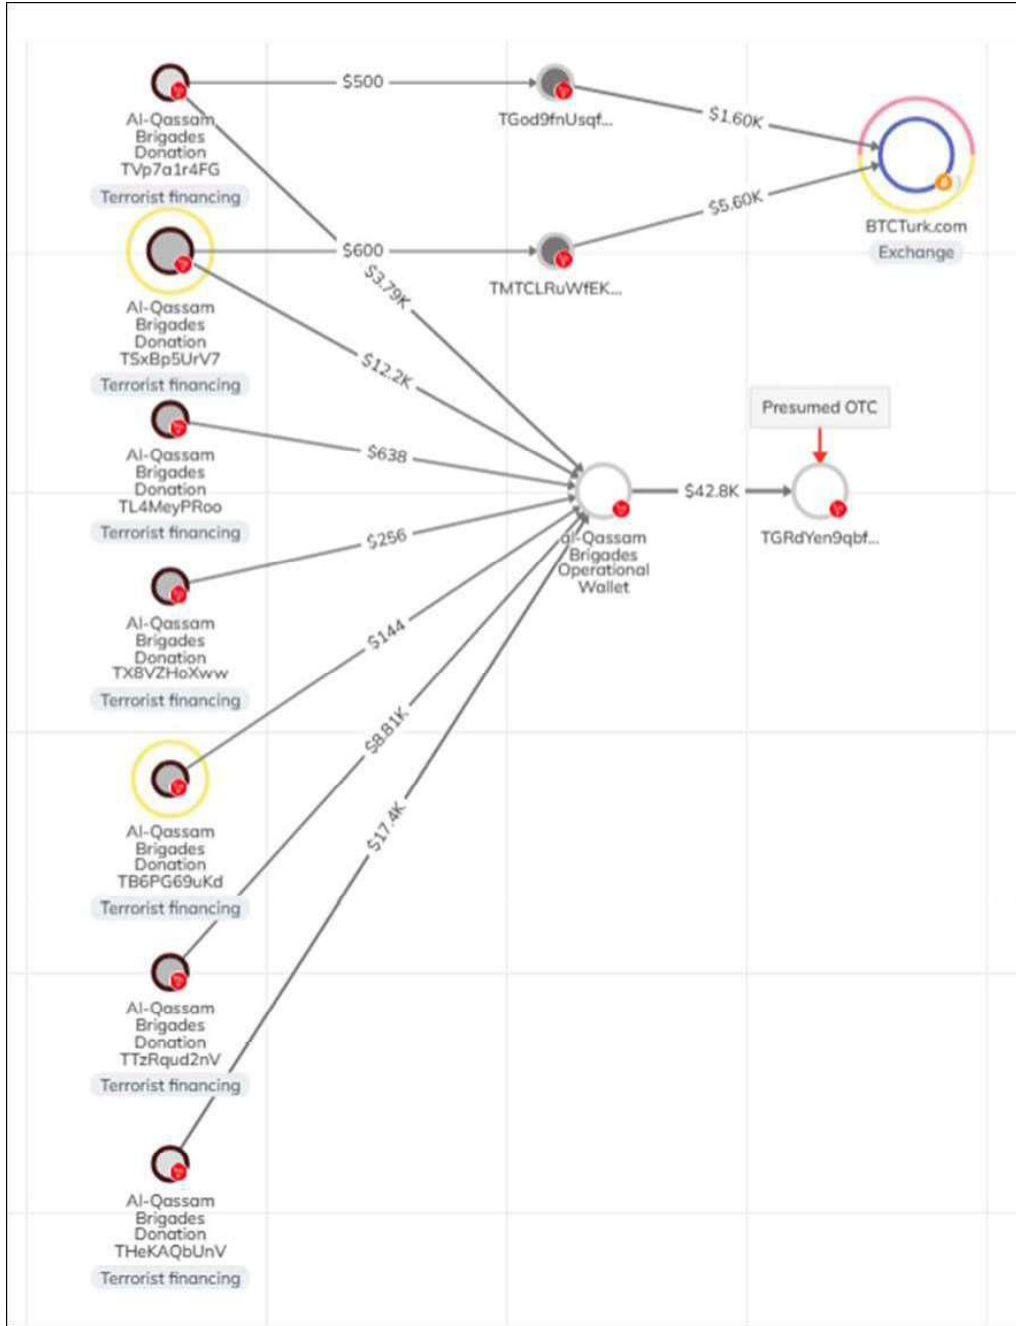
Al-Qassam Brigades Donation TVp7a1r4FG
Terrorist financing

$500

TGod9fnUsqf...

$1.60K

BTCTurk.com
Exchange

$5.60K

Al-Qassam Brigades Donation TSxBp5UrV7
Terrorist financing

$600

TMTCLRuWfEK...

$3.79K

$12.2K

Al-Qassam Brigades Donation TL4MeyPRoo
Terrorist financing

$638

Presumed OTC

$42.8K

TGRdYen9qbf...

al-Qassam Brigades Operational Wallet

Al-Qassam Brigades Donation TX8VZHoXww
Terrorist financing

$256

$144

Al-Qassam Brigades Donation TB6PG69uKd
Terrorist financing

$8.81K

$17.4K

Al-Qassam Brigades Donation TTzRqud2nV
Terrorist financing

Al-Qassam Brigades Donation THeKAQbUnV
Terrorist financing